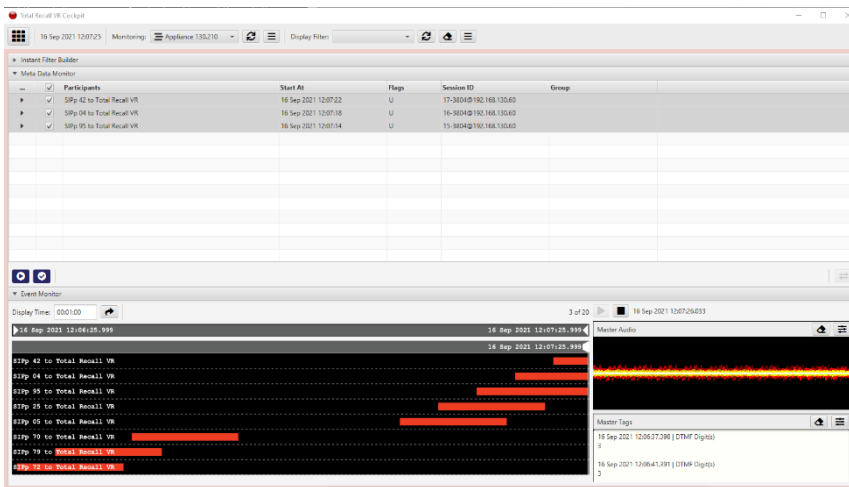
Total Recall VR Cockpit

16 Sep 2021 12:07:25 Monitoring: Appliance 130.210 Display Filter:

Instant Filter Builder

Meta Data Monitor

| ... | | Participants | Start At | Flags | Session ID | Group |
|---|---|---|---|---|---|---|
| | ✓ | SIPp 42 to Total Recall VR | 16 Sep 2021 12:07:22 | U | 17-3804@192.168.130.60 | |
| | ✓ | SIPp 04 to Total Recall VR | 16 Sep 2021 12:07:18 | U | 16-3804@192.168.130.60 | |
| | ✓ | SIPp 95 to Total Recall VR | 16 Sep 2021 12:07:14 | U | 15-3804@192.168.130.60 | |

Event Monitor

Display Time: 00:01:00

3 of 20 16 Sep 2021 12:07:26.033

16 Sep 2021 12:06:25.999 16 Sep 2021 12:07:25.999

16 Sep 2021 12:07:25.999

SIPp 42 to Total Recall VR
SIPp 04 to Total Recall VR
SIPp 95 to Total Recall VR
SIPp 25 to Total Recall VR
SIPp 05 to Total Recall VR
SIPp 70 to Total Recall VR
SIPp 79 to Total Recall VR
SIPp 72 to Total Recall VR

Master Audio

Master Tags

16 Sep 2021 12:06:37.398 | DTMF Digit(s)
3

16 Sep 2021 12:06:41.391 | DTMF Digit(s)
3